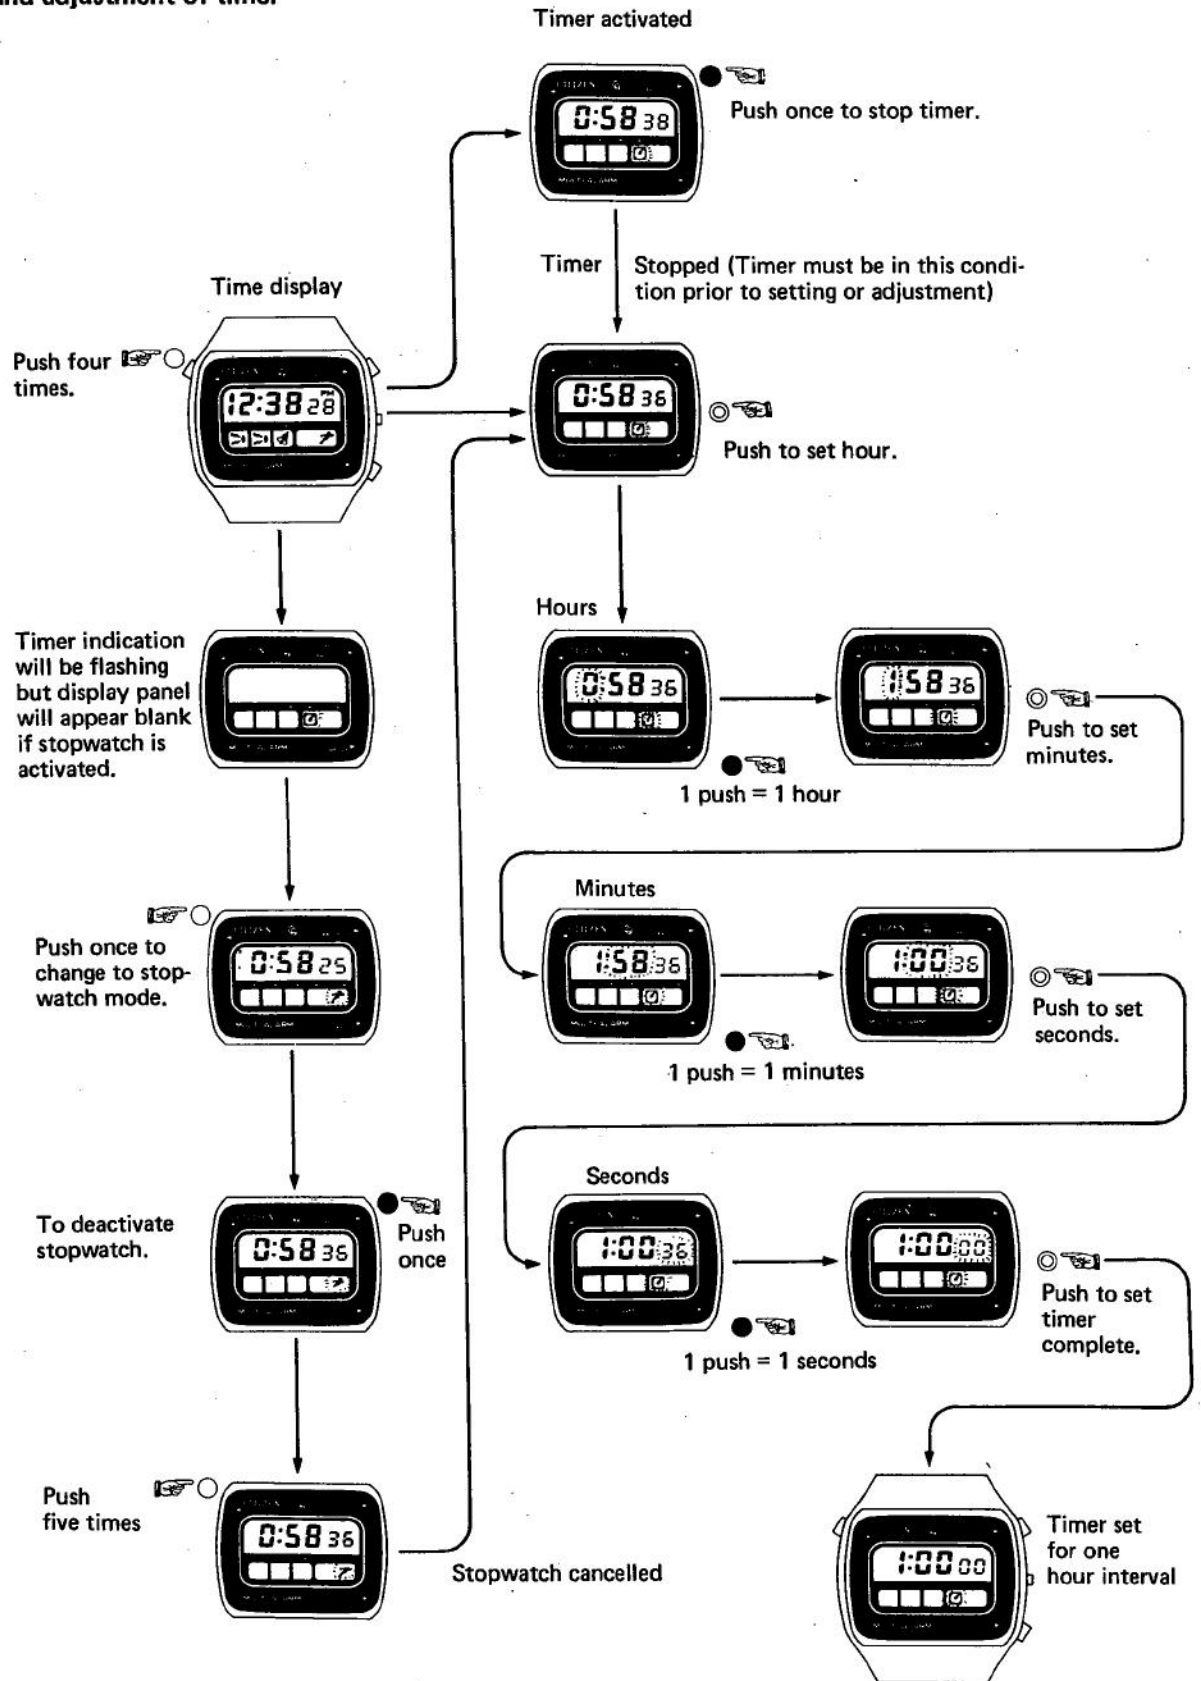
and adjustment of timer

Timer activated

0:58 38

Push once to stop timer.

Timer

Stopped (Timer must be in this condition prior to setting or adjustment)

Time display

Push four times.

12:38 28

0:58 36

Push to set hour.

Hours

0:58 36

1:58 36

Push to set minutes.

1 push = 1 hour

Timer indication will be flashing but display panel will appear blank if stopwatch is activated.

Minutes

1:58 36

1:00 36

Push to set seconds.

1 push = 1 minutes

Push once to change to stopwatch mode.

0:58 25

Seconds

1:00 36

1:00 00

Push to set timer complete.

To deactivate stopwatch.

0:58 36

Push once

1 push = 1 seconds

Push five times

0:58 36

Stopwatch cancelled

1:00 00

Timer set for one hour interval